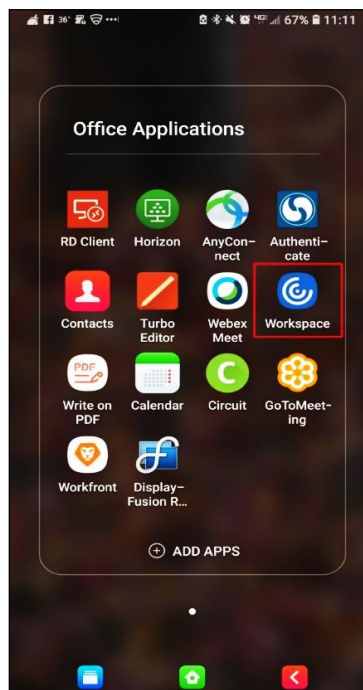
36° 67% 11:11

Office Applications

RD Client
Horizon
AnyConnect
Authenticate
Contacts
Turbo Editor
Webex Meet
Workspace
Write on PDF
Calendar
Circuit
GoToMeeting
Workfront
Display-Fusion R...

ADD APPS